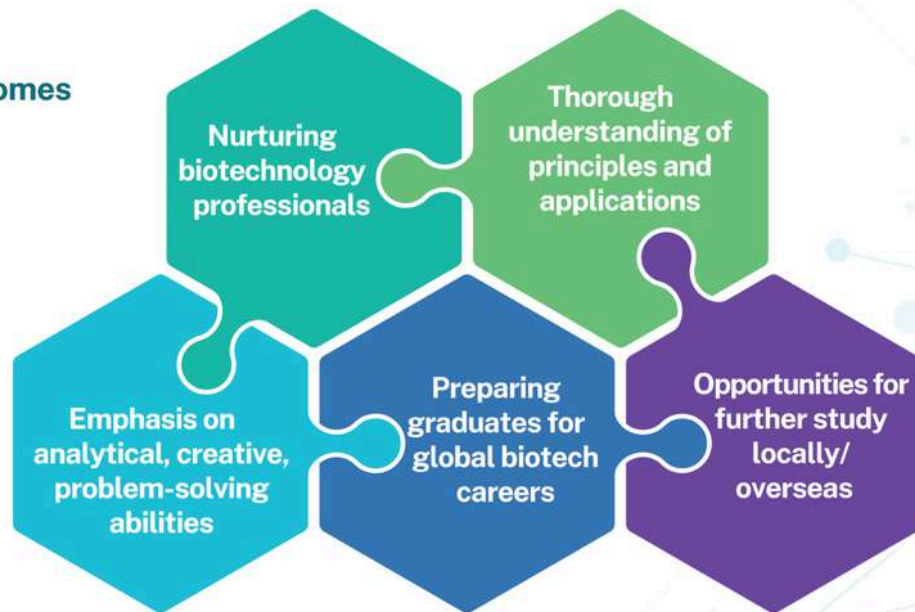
omes

Nurturing biotechnology professionals

Thorough understanding of principles and applications

Emphasis on analytical, creative, problem-solving abilities

Preparing graduates for global biotech careers

Opportunities for further study locally/ overseas